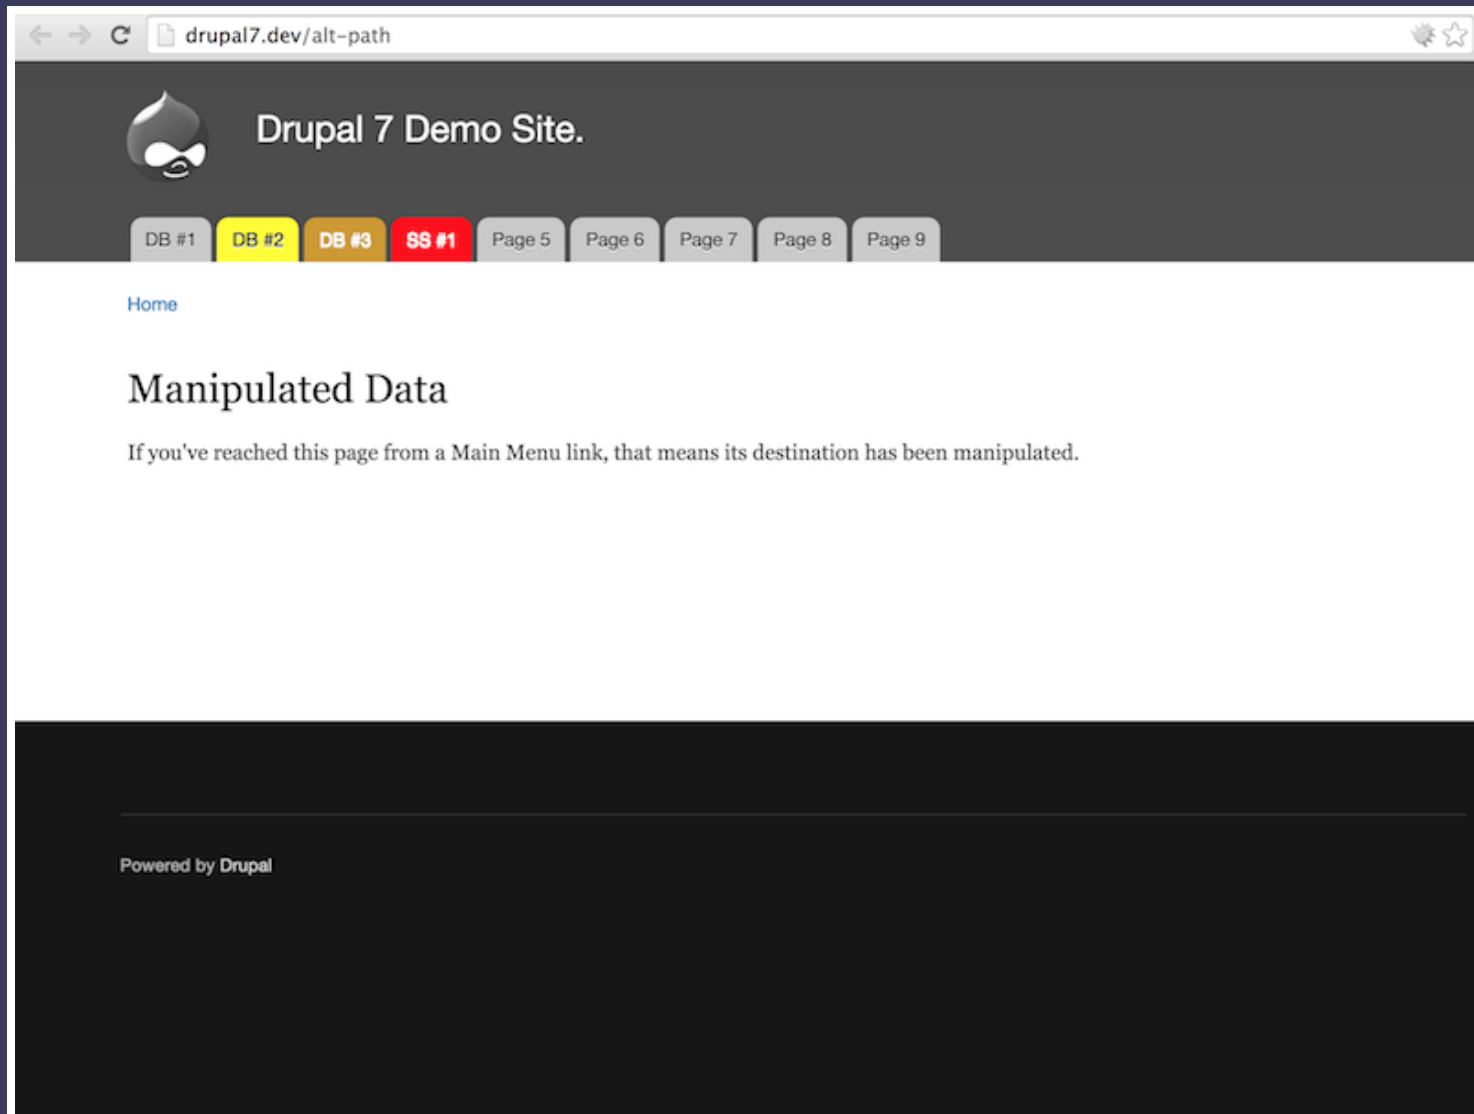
drupal7.dev/alt-path

Drupal 7 Demo Site.

DB #1 DB #2 DB #3 SS #1 Page 5 Page 6 Page 7 Page 8 Page 9

Home

Manipulated Data

If you've reached this page from a Main Menu link, that means its destination has been manipulated.

Powered by Drupal